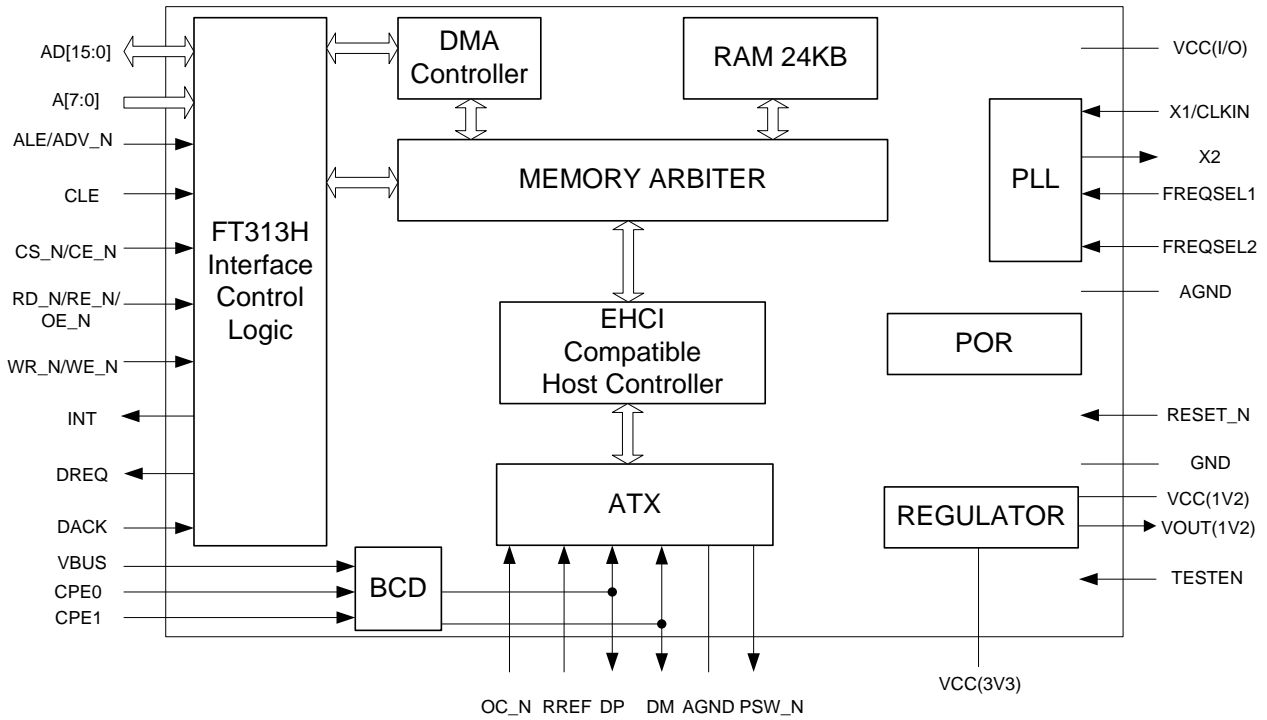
AD[15:0]
A[7:0]
ALE/ADV_N
CLE
CS_N/CE_N
RD_N/RE_N/
OE_N
WR_N/WE_N
INT
DREQ
DACK
VBUS
CPE0
CPE1

FT313H
Interface
Control
Logic

DMA
Controller

RAM 24KB

MEMORY ARBITER

EHCI
Compatible
Host Controller

ATX

BCD

PLL

POR

REGULATOR

VCC(I/O)
X1/CLKIN
X2
FREQSEL1
FREQSEL2
AGND
RESET_N
GND
VCC(1V2)
VOUT(1V2)
TESTEN
VCC(3V3)

OC_N RREF DP DM AGND PSW_N